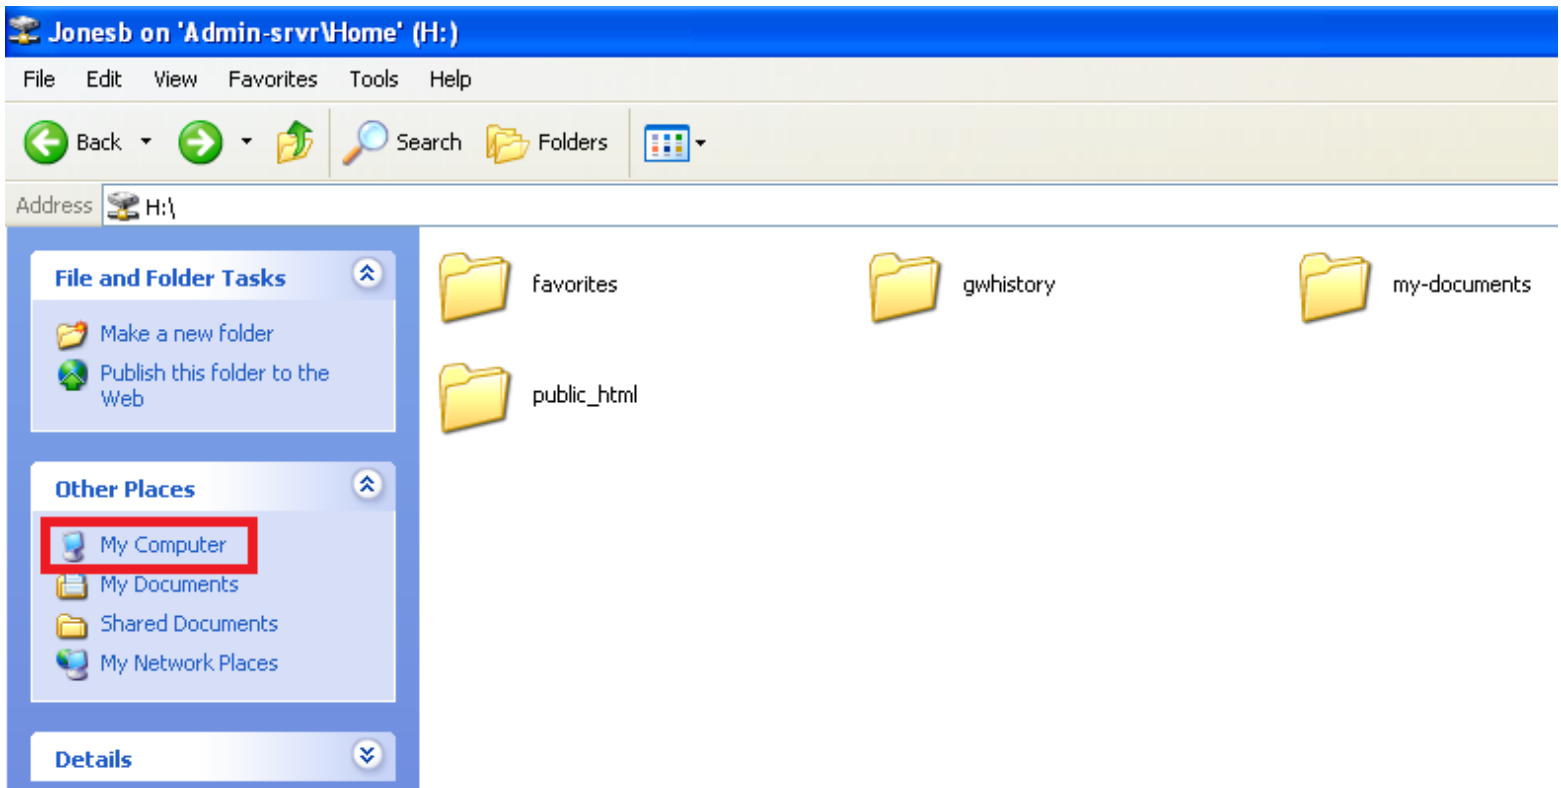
Jonesb on 'Admin-srvr\Home' (H:)

File Edit View Favorites Tools Help

Back Search Folders

Address H:\

File and Folder Tasks

Make a new folder

Publish this folder to the Web

Other Places

My Computer

My Documents

Shared Documents

My Network Places

Details

favorites

gwhistory

my-documents

public_html